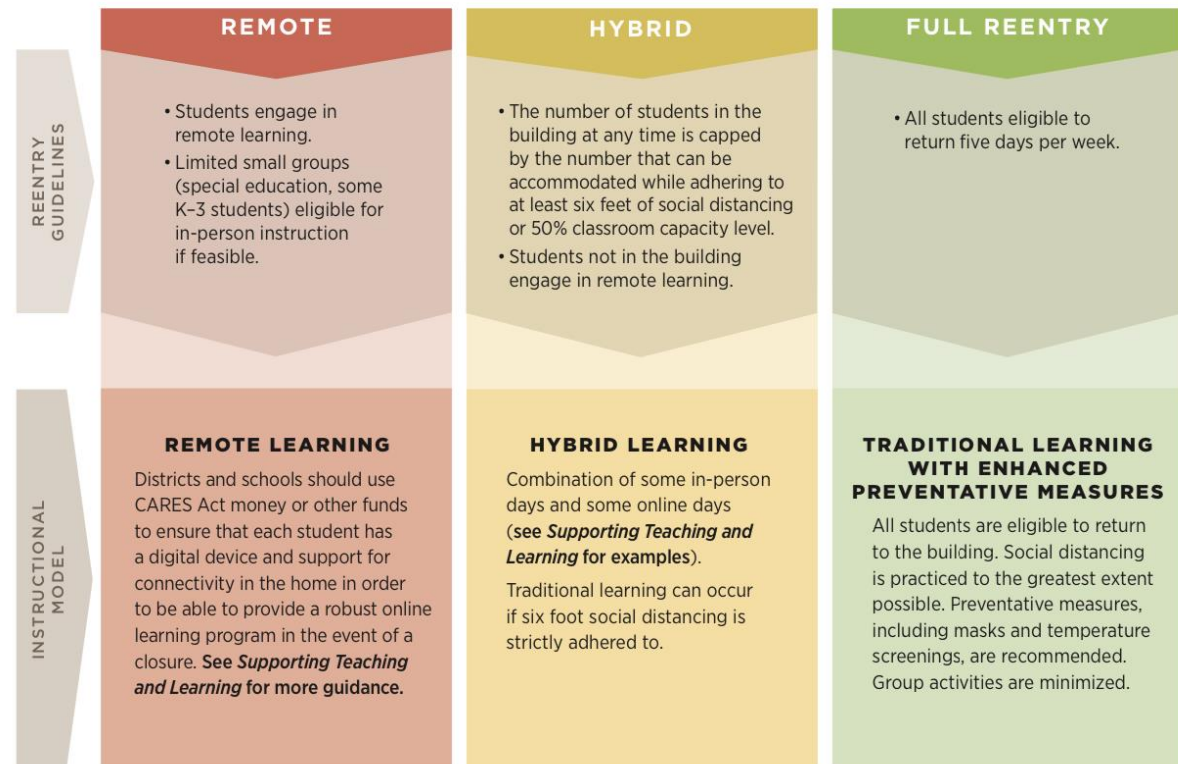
REMOTE

HYBRID

FULL REENTRY

REENTRY GUIDELINES

• Students engage in remote learning.
• Limited small groups (special education, some K–3 students) eligible for in-person instruction if feasible.

• The number of students in the building at any time is capped by the number that can be accommodated while adhering to at least six feet of social distancing or 50% classroom capacity level.
• Students not in the building engage in remote learning.

• All students eligible to return five days per week.

INSTRUCTIONAL MODEL

REMOTE LEARNING

Districts and schools should use CARES Act money or other funds to ensure that each student has a digital device and support for connectivity in the home in order to be able to provide a robust online learning program in the event of a closure. See *Supporting Teaching and Learning* for more guidance.

HYBRID LEARNING

Combination of some in-person days and some online days (see *Supporting Teaching and Learning* for examples).

Traditional learning can occur if six foot social distancing is strictly adhered to.

TRADITIONAL LEARNING WITH ENHANCED PREVENTATIVE MEASURES

All students are eligible to return to the building. Social distancing is practiced to the greatest extent possible. Preventative measures, including masks and temperature screenings, are recommended. Group activities are minimized.